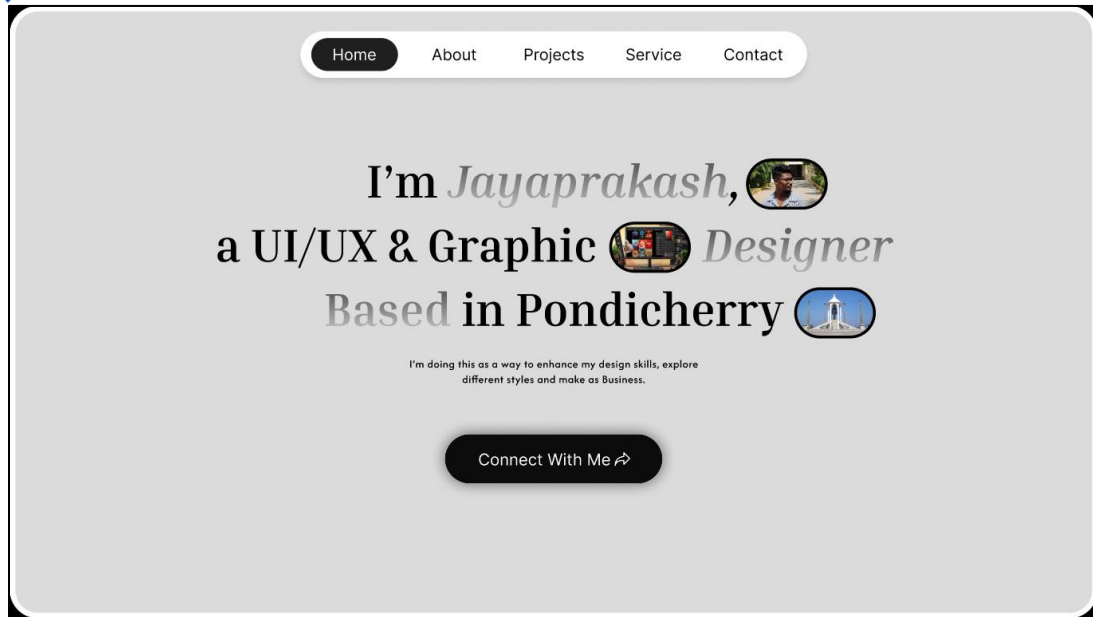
Home About Projects Service Contact

I’m Jayaprakash, a UI/UX & Graphic Designer Based in Pondicherry

I’m doing this as a way to enhance my design skills, explore different styles and make as Business.

Connect With Me